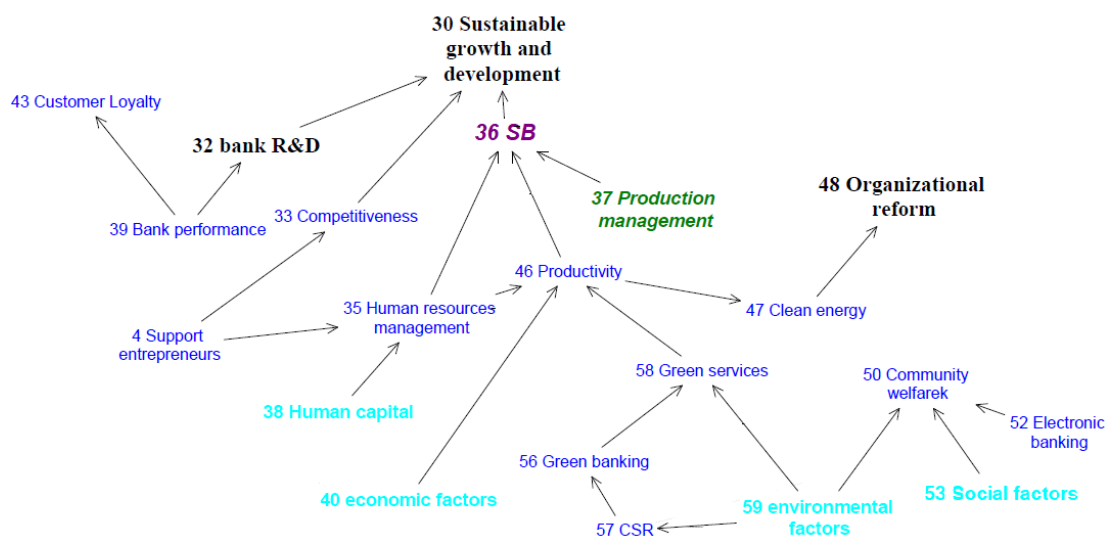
30 Sustainable growth and development

43 Customer Loyalty

32 bank R&D

36 SB

37 Production management

48 Organizational reform

39 Bank performance

33 Competitiveness

46 Productivity

35 Human resources management

47 Clean energy

4 Support entrepreneurs

58 Green services

50 Community welfarek

38 Human capital

52 Electronic banking

56 Green banking

40 economic factors

59 environmental factors

53 Social factors

57 CSR